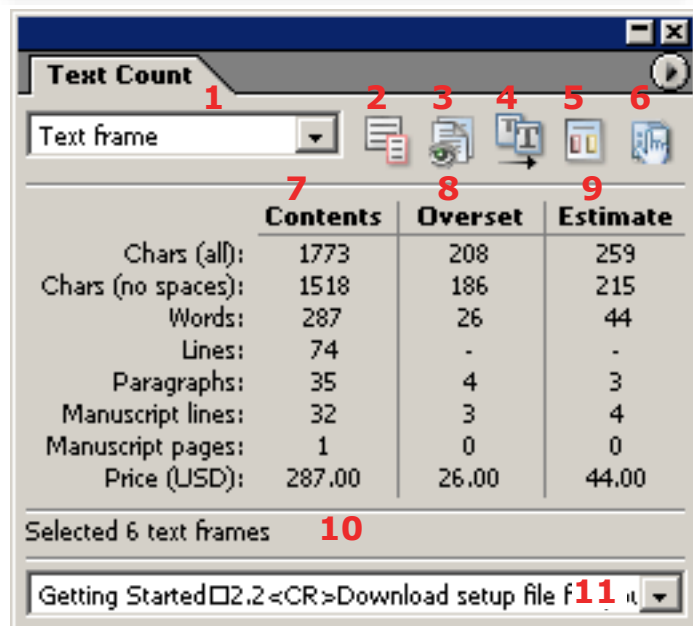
Text Count

1 2 3 4 5 6

Text frame

| | 7 Contents | 8 Overset | 9 Estimate |
|---|---|---|---|
| Chars (all): | 1773 | 208 | 259 |
| Chars (no spaces): | 1518 | 186 | 215 |
| Words: | 287 | 26 | 44 |
| Lines: | 74 | - | - |
| Paragraphs: | 35 | 4 | 3 |
| Manuscript lines: | 32 | 3 | 4 |
| Manuscript pages: | 1 | 0 | 0 |
| Price (USD): | 287.00 | 26.00 | 44.00 |

Selected 6 text frames 10

Getting Started□2.2<CR>Download setup file f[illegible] 11